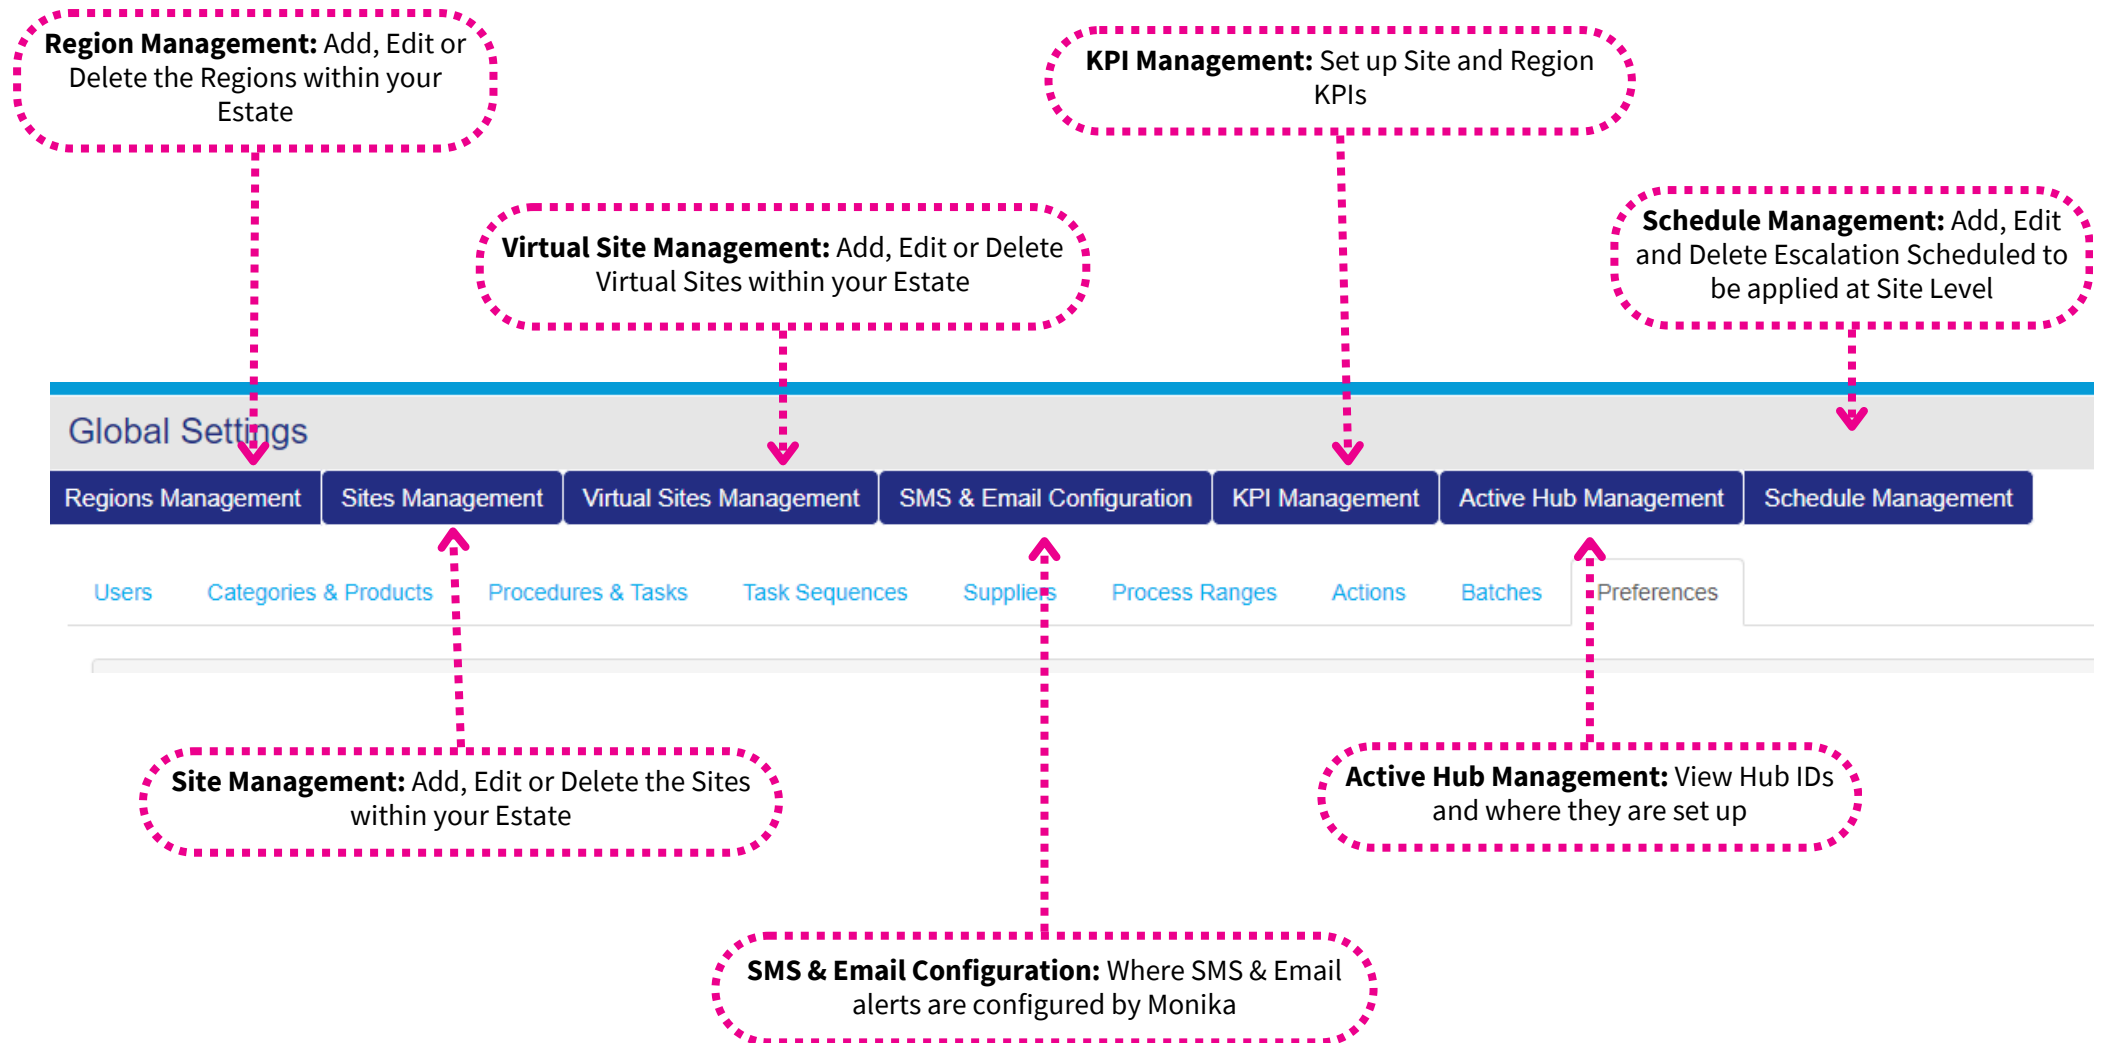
**Region Management:** Add, Edit or Delete the Regions within your Estate

**KPI Management:** Set up Site and Region KPIs

**Virtual Site Management:** Add, Edit or Delete Virtual Sites within your Estate

**Schedule Management:** Add, Edit and Delete Escalation Scheduled to be applied at Site Level

Global Settings

Regions Management | Sites Management | Virtual Sites Management | SMS & Email Configuration | KPI Management | Active Hub Management | Schedule Management

Users | Categories & Products | Procedures & Tasks | Task Sequences | Suppliers | Process Ranges | Actions | Batches | Preferences

**Site Management:** Add, Edit or Delete the Sites within your Estate

**Active Hub Management:** View Hub IDs and where they are set up

**SMS & Email Configuration:** Where SMS & Email alerts are configured by Monika